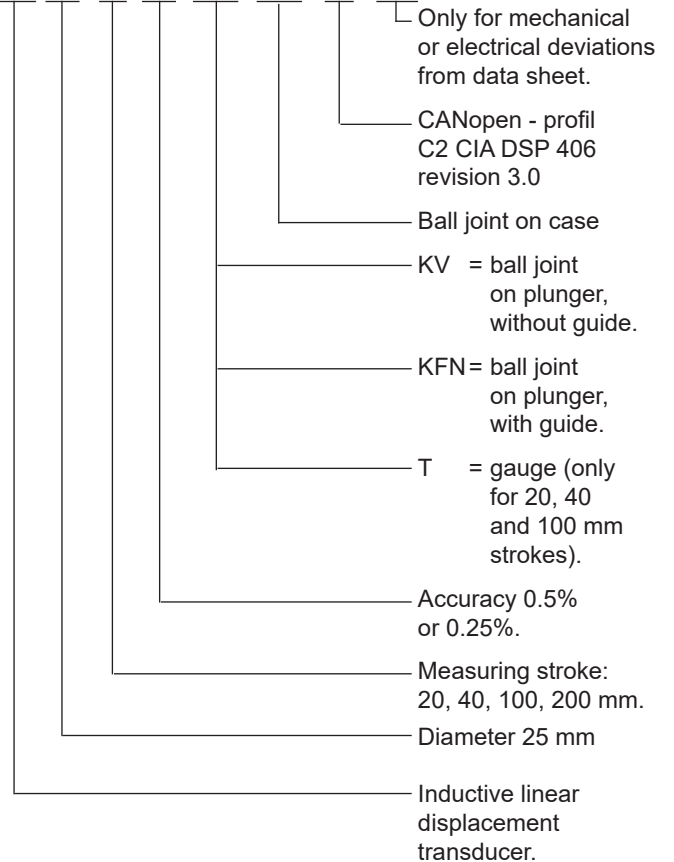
Only for mechanical or electrical deviations from data sheet.

CANopen - profil C2 CIA DSP 406 revision 3.0

Ball joint on case

KV = ball joint on plunger, without guide.

KFN = ball joint on plunger, with guide.

T = gauge (only for 20, 40 and 100 mm strokes).

Accuracy 0.5% or 0.25%.

Measuring stroke: 20, 40, 100, 200 mm.

Diameter 25 mm

Inductive linear displacement transducer.